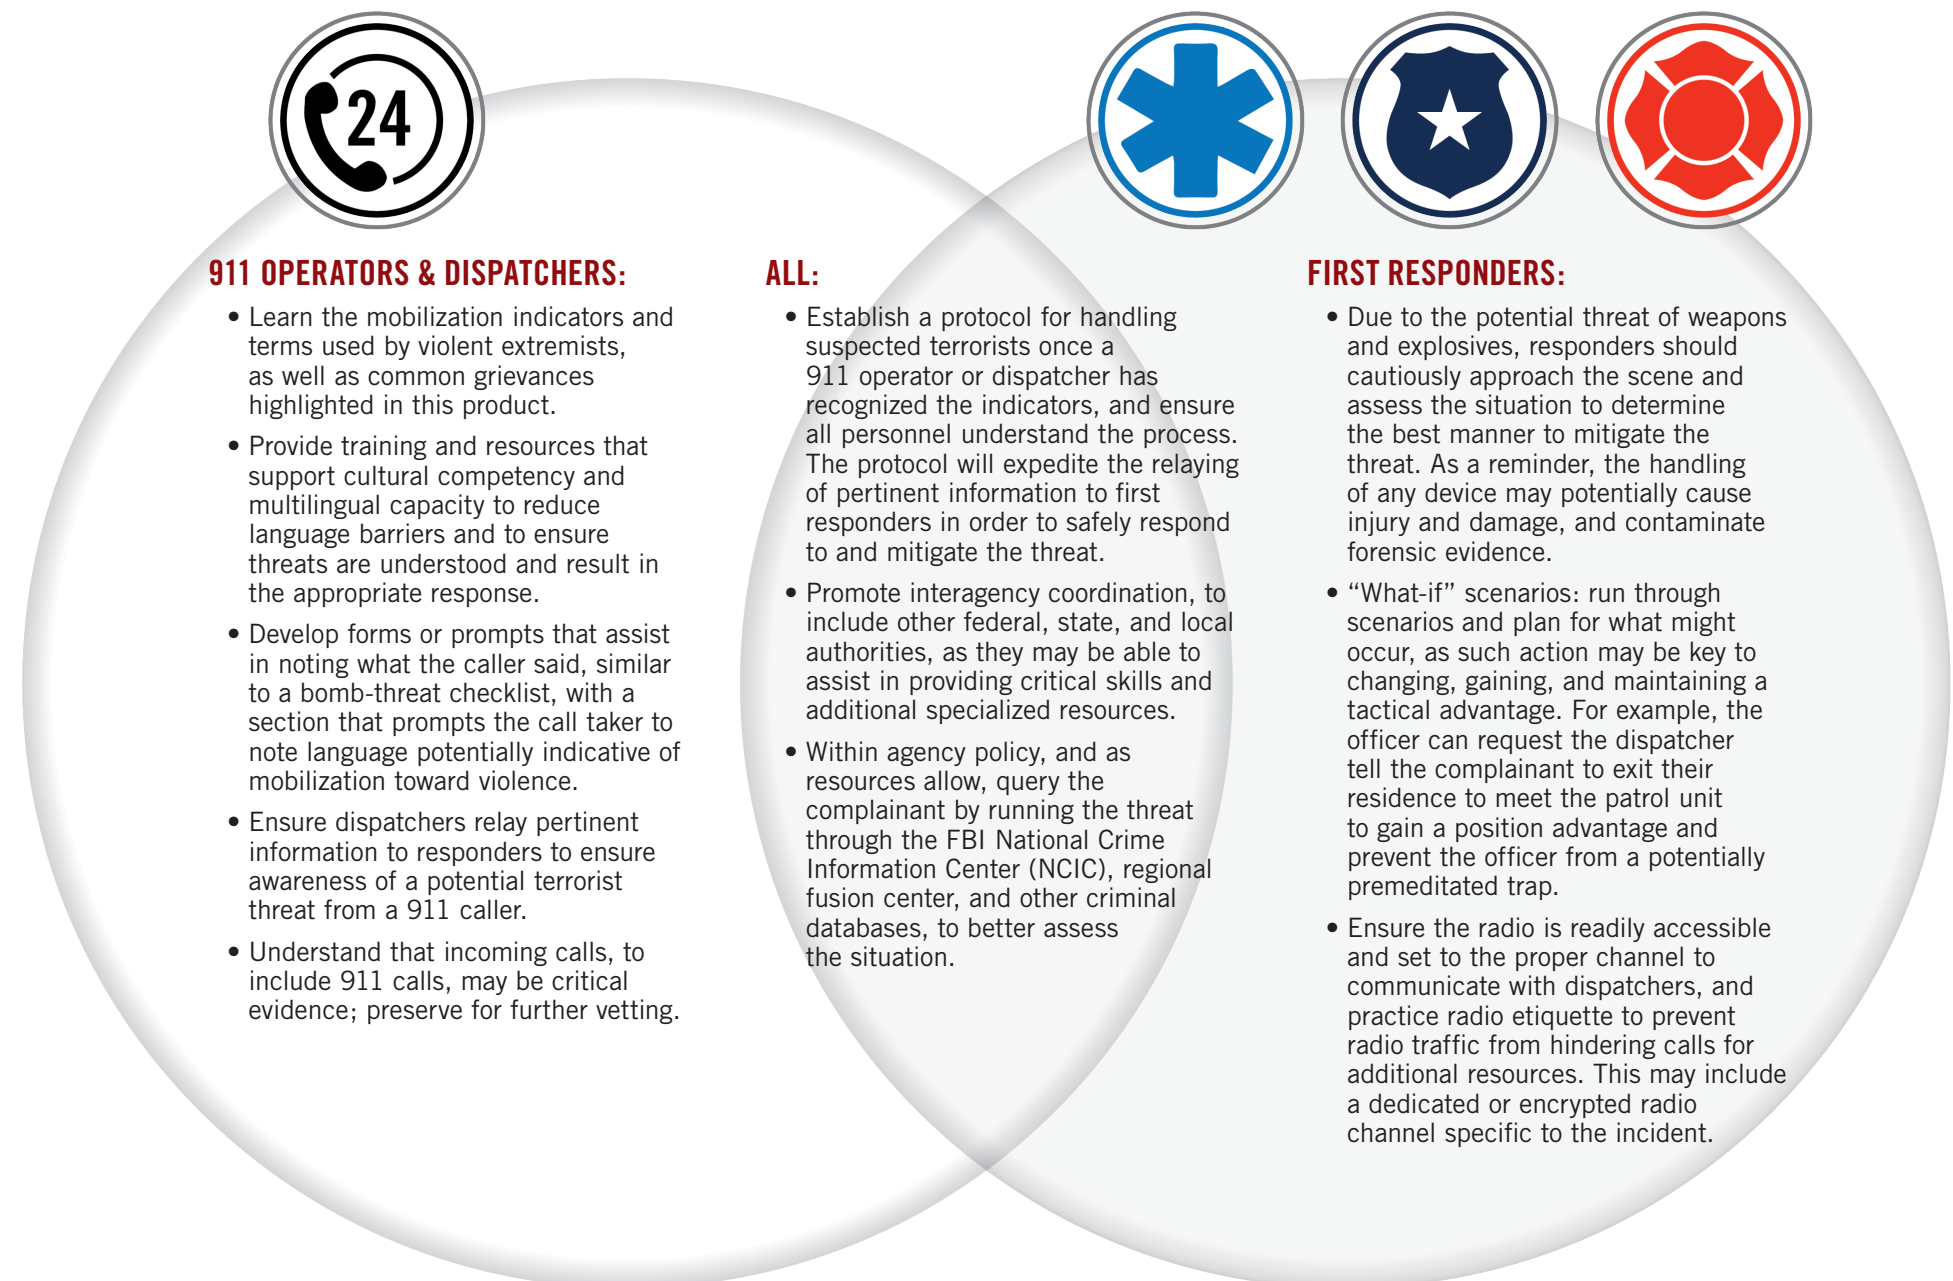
24

911 OPERATORS & DISPATCHERS:

• Learn the mobilization indicators and terms used by violent extremists, as well as common grievances highlighted in this product.

• Provide training and resources that support cultural competency and multilingual capacity to reduce language barriers and to ensure threats are understood and result in the appropriate response.

• Develop forms or prompts that assist in noting what the caller said, similar to a bomb-threat checklist, with a section that prompts the call taker to note language potentially indicative of mobilization toward violence.

• Ensure dispatchers relay pertinent information to responders to ensure awareness of a potential terrorist threat from a 911 caller.

• Understand that incoming calls, to include 911 calls, may be critical evidence; preserve for further vetting.

ALL:

• Establish a protocol for handling suspected terrorists once a 911 operator or dispatcher has recognized the indicators, and ensure all personnel understand the process. The protocol will expedite the relaying of pertinent information to first responders in order to safely respond to and mitigate the threat.

• Promote interagency coordination, to include other federal, state, and local authorities, as they may be able to assist in providing critical skills and additional specialized resources.

• Within agency policy, and as resources allow, query the complainant by running the threat through the FBI National Crime Information Center (NCIC), regional fusion center, and other criminal databases, to better assess the situation.

FIRST RESPONDERS:

• Due to the potential threat of weapons and explosives, responders should cautiously approach the scene and assess the situation to determine the best manner to mitigate the threat. As a reminder, the handling of any device may potentially cause injury and damage, and contaminate forensic evidence.

• “What-if” scenarios: run through scenarios and plan for what might occur, as such action may be key to changing, gaining, and maintaining a tactical advantage. For example, the officer can request the dispatcher tell the complainant to exit their residence to meet the patrol unit to gain a position advantage and prevent the officer from a potentially premeditated trap.

• Ensure the radio is readily accessible and set to the proper channel to communicate with dispatchers, and practice radio etiquette to prevent radio traffic from hindering calls for additional resources. This may include a dedicated or encrypted radio channel specific to the incident.